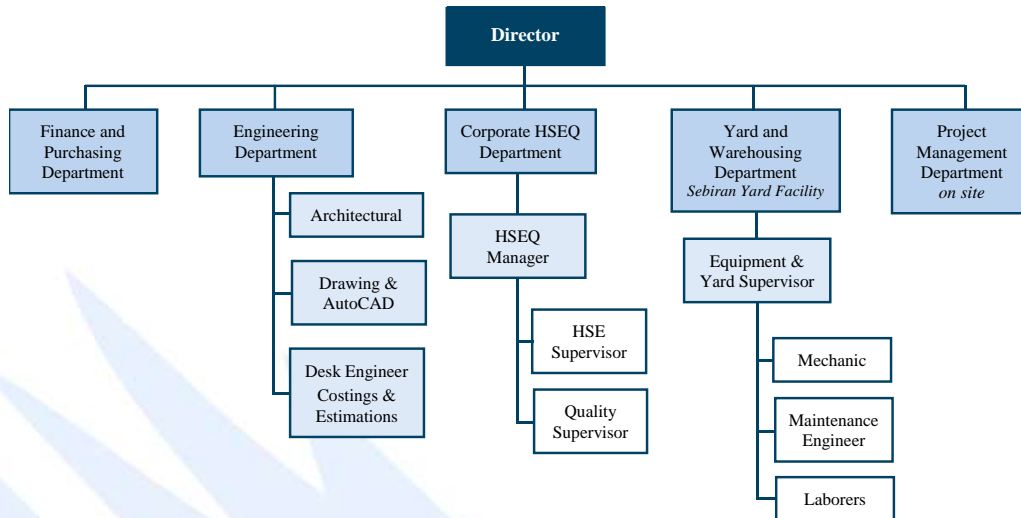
Director

Finance and Purchasing Department

Engineering Department

Architectural

Drawing & AutoCAD

Desk Engineer Costings & Estimations

Corporate HSEQ Department

HSEQ Manager

HSE Supervisor

Quality Supervisor

Yard and Warehousing Department
*Sebiran Yard Facility*

Equipment & Yard Supervisor

Mechanic

Maintenance Engineer

Laborers

Project Management Department
*on site*